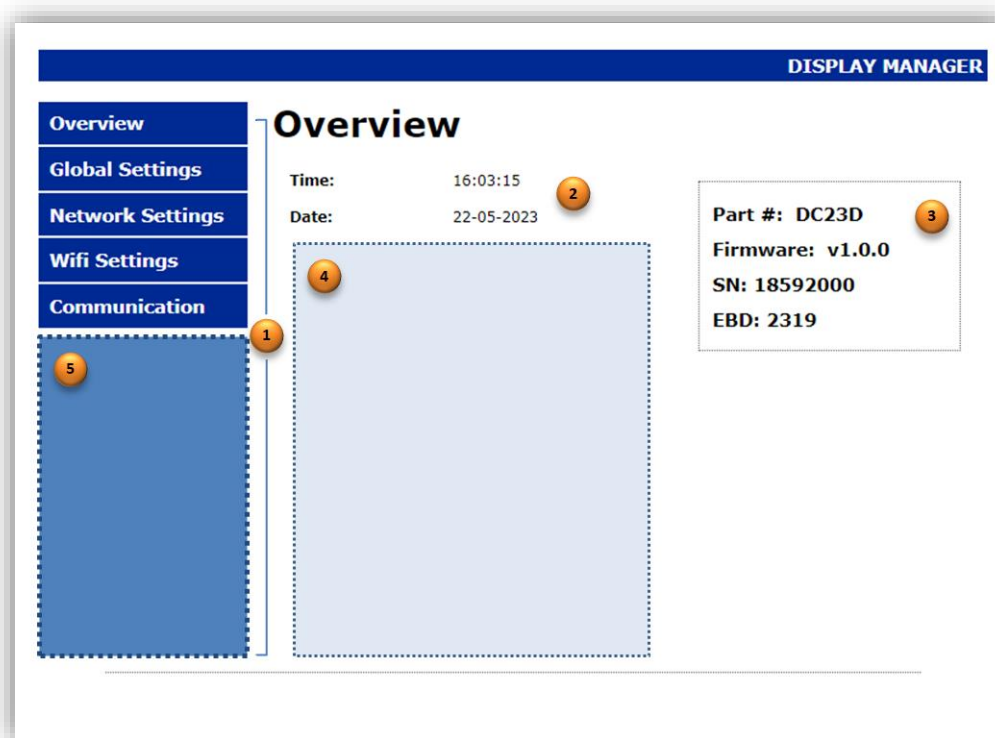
DISPLAY MANAGER

Overview
Global Settings
Network Settings
Wifi Settings
Communication

1

5

Overview

Time: 16:03:15

Date: 22-05-2023

2

4

Part #: DC23D

Firmware: v1.0.0

SN: 18592000

EBD: 2319

3